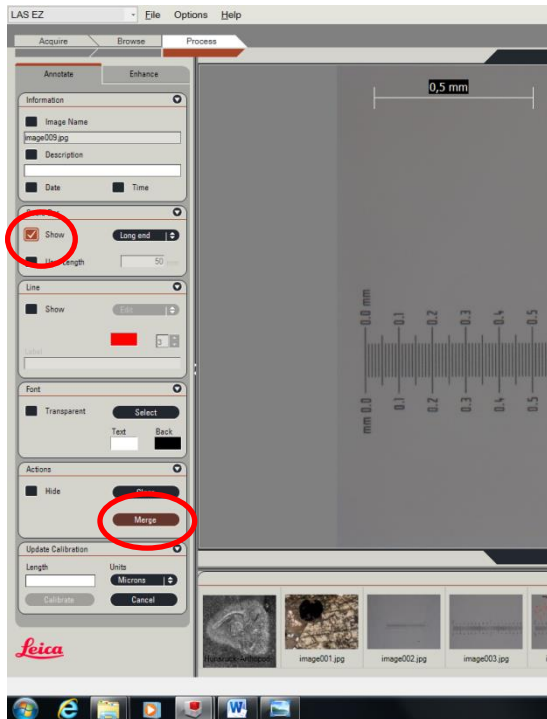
LAS EZ
File Options Help

Acquire
Browse
Process

Annotate
Enhance

Information
Image Name
image009.jpg
Description
Date
Time

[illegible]
Show
Long end
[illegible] length
50

Line
Show
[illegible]
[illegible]
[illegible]

Font
Transparent
Select
Text
Back

Actions
Hide
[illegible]
Merge

Update Calibration
Length
Units
Microns
Calibrate
Cancel

Leica

0,5 mm

0.0 mm
0.1
0.2
0.3
0.4
0.5

mm 0.0
0.1
0.2
0.3
0.4
0.5

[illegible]
image001.jpg
image002.jpg
image003.jpg